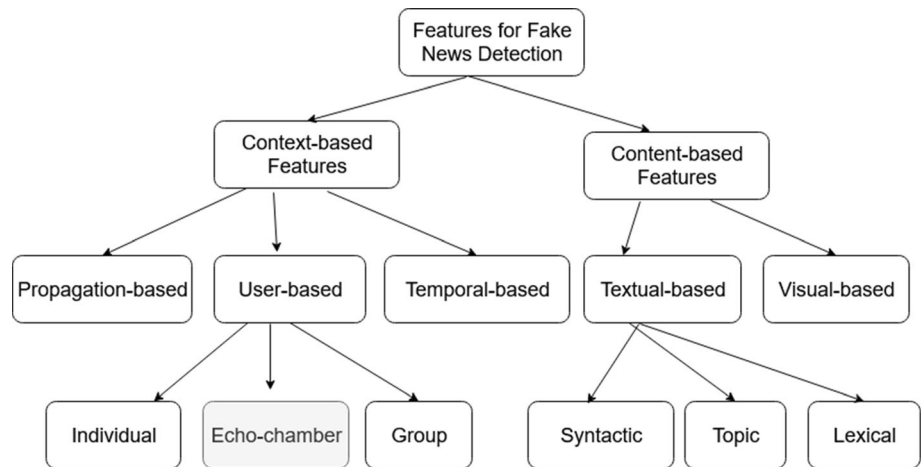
Features for Fake News Detection

Context-based Features

Content-based Features

Propagation-based

User-based

Temporal-based

Textual-based

Visual-based

Individual

Echo-chamber

Group

Syntactic

Topic

Lexical